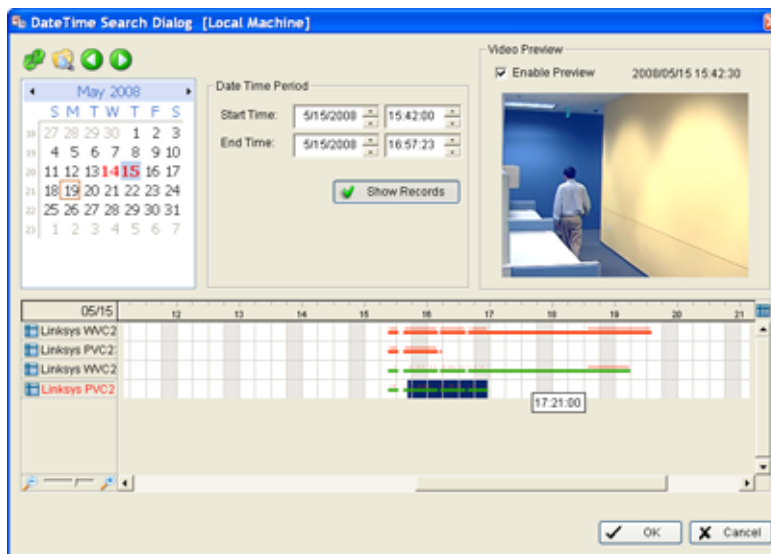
DateTime Search Dialog [Local Machine]

May 2008

| | S | M | T | W | T | F | S |
|---|---|---|---|---|---|---|---|
| 18 | 27 | 28 | 29 | 30 | 1 | 2 | 3 |
| 19 | 4 | 5 | 6 | 7 | 8 | 9 | 10 |
| 20 | 11 | 12 | 13 | 14 | 15 | 16 | 17 |
| 21 | 18 | 19 | 20 | 21 | 22 | 23 | 24 |
| 22 | 25 | 26 | 27 | 28 | 29 | 30 | 31 |
| 23 | 1 | 2 | 3 | 4 | 5 | 6 | 7 |

Date Time Period

Start Time: 5/15/2008 15:42:00

End Time: 5/15/2008 16:57:23

Show Records

Video Preview

Enable Preview 2008/05/15 15:42:30

05/15 12 13 14 15 16 17 18 19 20 21

Linksys WVC2

Linksys PVC2

Linksys WVC2

Linksys PVC2

17:21:00

OK

Cancel